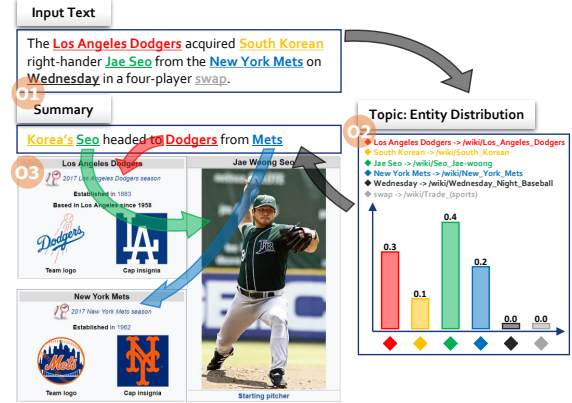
Input Text

The Los Angeles Dodgers acquired South Korean right-hander Jae Seo from the New York Mets on Wednesday in a four-player swap.

01

Summary

Korea's Seo headed to Dodgers from Mets

02

Topic: Entity Distribution

Los Angeles Dodgers -> /wiki/Los_Angeles_Dodgers
South Korean -> /wiki/South_Korean
Jae Seo -> /wiki/Seo_Jae-woong
New York Mets -> /wiki/New_York_Mets
Wednesday -> /wiki/Wednesday_Night_Baseball
swap -> /wiki/Trade_(sports)

0.3
0.1
0.4
0.2
0.0
0.0

03

Los Angeles Dodgers
2017 Los Angeles Dodgers season
Established in 1883
Based in Los Angeles since 1958
Dodgers
LA
Team logo
Cap insignia

Jae Weong Seo
Starting pitcher

New York Mets
2017 New York Mets season
Established in 1962
Mets
NY
Team logo
Cap insignia